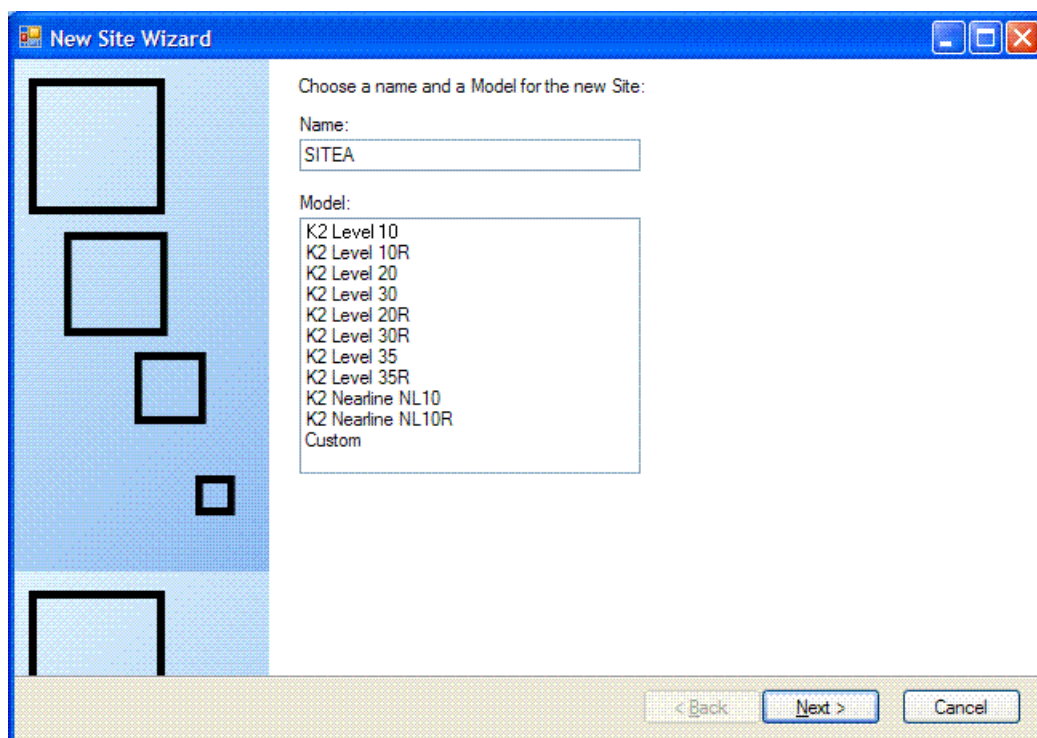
New Site Wizard

Choose a name and a Model for the new Site:

Name:

SITEA

Model:

K2 Level 10
K2 Level 10R
K2 Level 20
K2 Level 30
K2 Level 20R
K2 Level 30R
K2 Level 35
K2 Level 35R
K2 Nearline NL10
K2 Nearline NL10R
Custom

< Back
Next >
Cancel